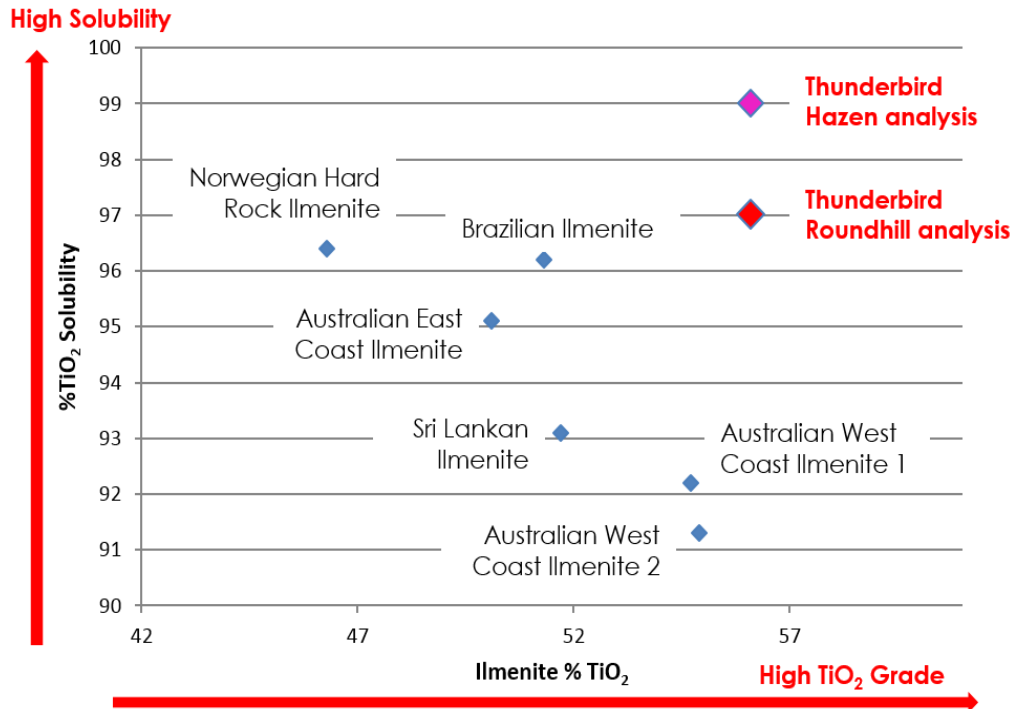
High Solubility

100
99
98
97
96
95
94
93
92
91
90

$\%TiO_2$ Solubility

Thunderbird Hazen analysis

Thunderbird Roundhill analysis

Norwegian Hard Rock Ilmenite

Brazilian Ilmenite

Australian East Coast Ilmenite

Sri Lankan Ilmenite

Australian West Coast Ilmenite 1

Australian West Coast Ilmenite 2

42
47
52
57

Ilmenite % $TiO_2$

High $TiO_2$ Grade